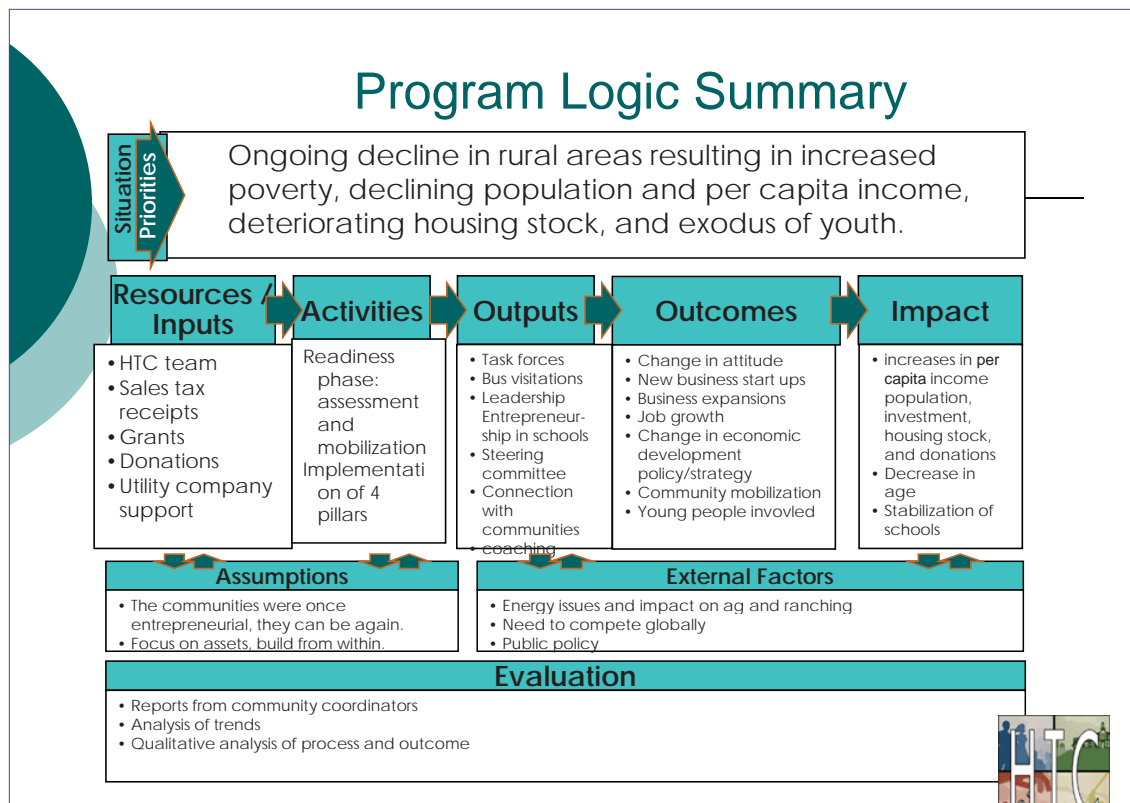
Program Logic Summary

Situation

Priorities

Ongoing decline in rural areas resulting in increased poverty, declining population and per capita income, deteriorating housing stock, and exodus of youth.

Resources / Inputs

• HTC team
• Sales tax receipts
• Grants
• Donations
• Utility company support

Activities

Readiness phase: assessment and mobilization
Implementation of 4 pillars

Outputs

• Task forces
• Bus visitations
• Leadership Entrepreneurship in schools
• Steering committee
• Connection with communities
• coaching

Outcomes

• Change in attitude
• New business start ups
• Business expansions
• Job growth
• Change in economic development policy/strategy
• Community mobilization
• Young people invovled

Impact

• increases in per capita income population, investment, housing stock, and donations
• Decrease in age
• Stabilization of schools

Assumptions

• The communities were once entrepreneurial, they can be again.
• Focus on assets, build from within.

External Factors

• Energy issues and impact on ag and ranching
• Need to compete globally
• Public policy

Evaluation

• Reports from community coordinators
• Analysis of trends
• Qualitative analysis of process and outcome

HTC